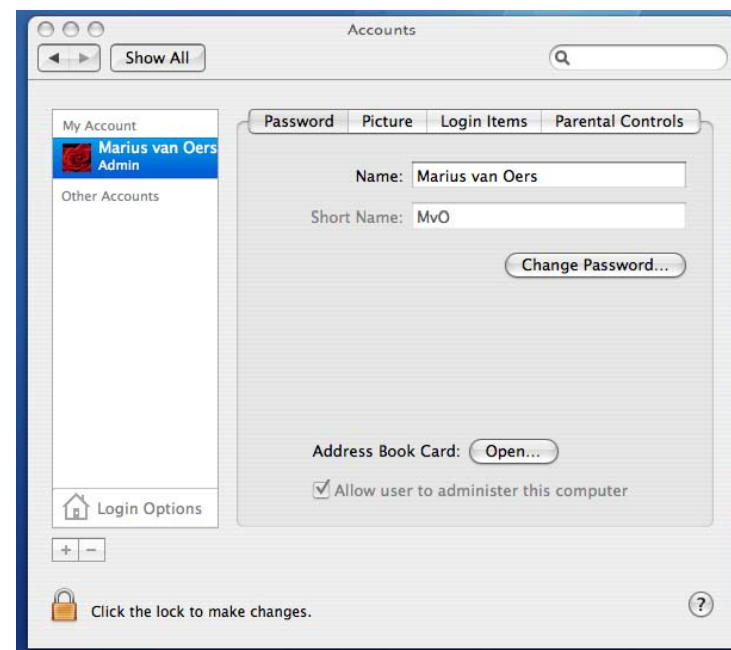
Accounts

Show All

My Account

Marius van Oers
Admin

Other Accounts

Login Options

+ −

Password | Picture | Login Items | Parental Controls

Name: Marius van Oers

Short Name: MvO

Change Password...

Address Book Card: Open...

Allow user to administer this computer

Click the lock to make changes.

?